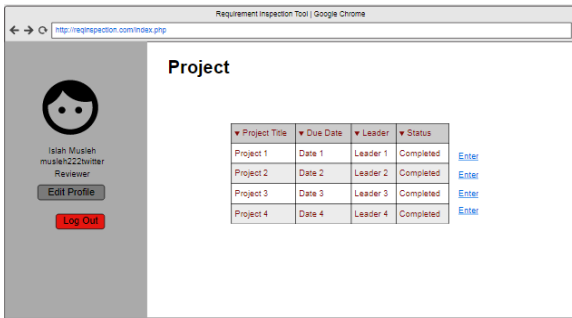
Requirement Inspection Tool | Google Chrome

http://reqinspection.com/index.php

Islah Musleh
musleh222twitter
Reviewer

Edit Profile

Log Out

Project

| ▾ Project Title | ▾ Due Date | ▾ Leader | ▾ Status |
|---|---|---|---|
| Project 1 | Date 1 | Leader 1 | Completed |
| Project 2 | Date 2 | Leader 2 | Completed |
| Project 3 | Date 3 | Leader 3 | Completed |
| Project 4 | Date 4 | Leader 4 | Completed |

Enter
Enter
Enter
Enter